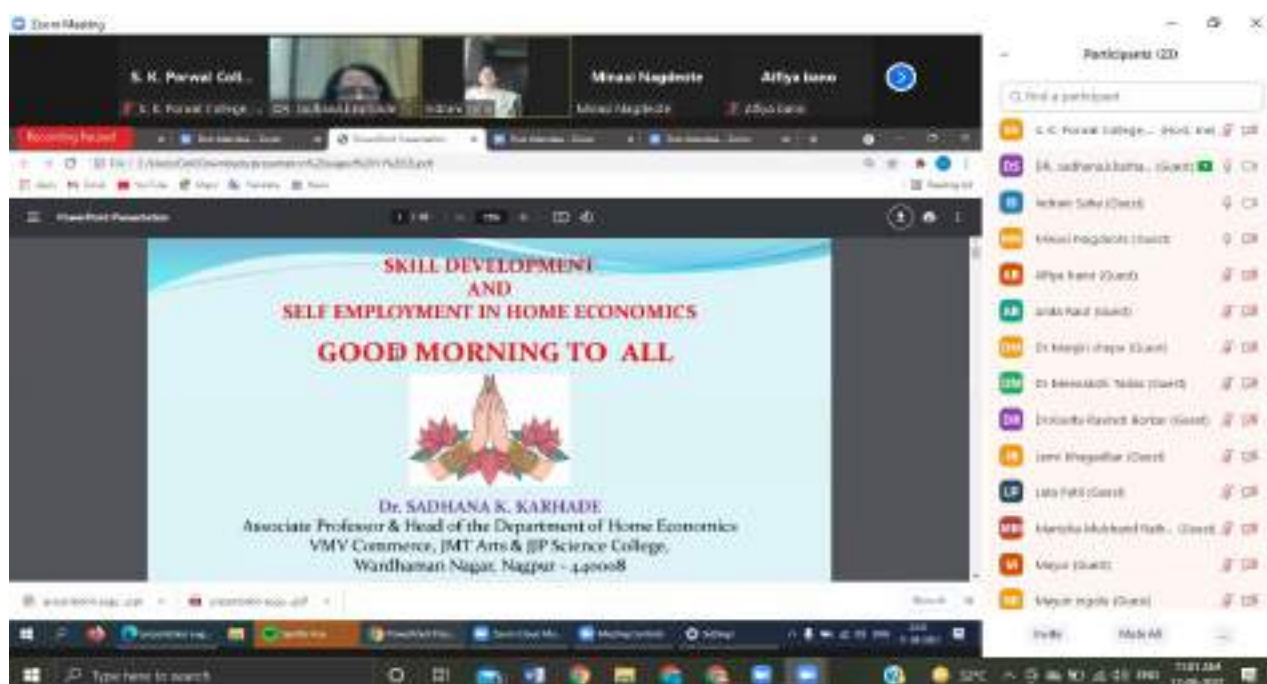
Zoom Meeting

S. K. Porwal Coll...

Minaxi Nagdevte

Affiya bano

Recording Paused

PowerPoint Presentation

Participants (22)

Find a participant

S. K. Porwal College... (Host, me)

Dr. sadhana karhade (Guest)

Minaxi Nagdevte (Guest)

Affiya bano (Guest)

Dr Manjiri (Guest)

Lata Patil (Guest)

Mayur (Guest)

Invite

Mute All

SKILL DEVELOPMENT
AND
SELF EMPLOYMENT IN HOME ECONOMICS

GOOD MORNING TO ALL

Dr. SADHANA K. KARHADE
Associate Professor & Head of the Department of Home Economics
VMY Commerce, JMT Arts & JJP Science College,
Wardhaman Nagar, Nagpur - 440008

Type here to search

32°C